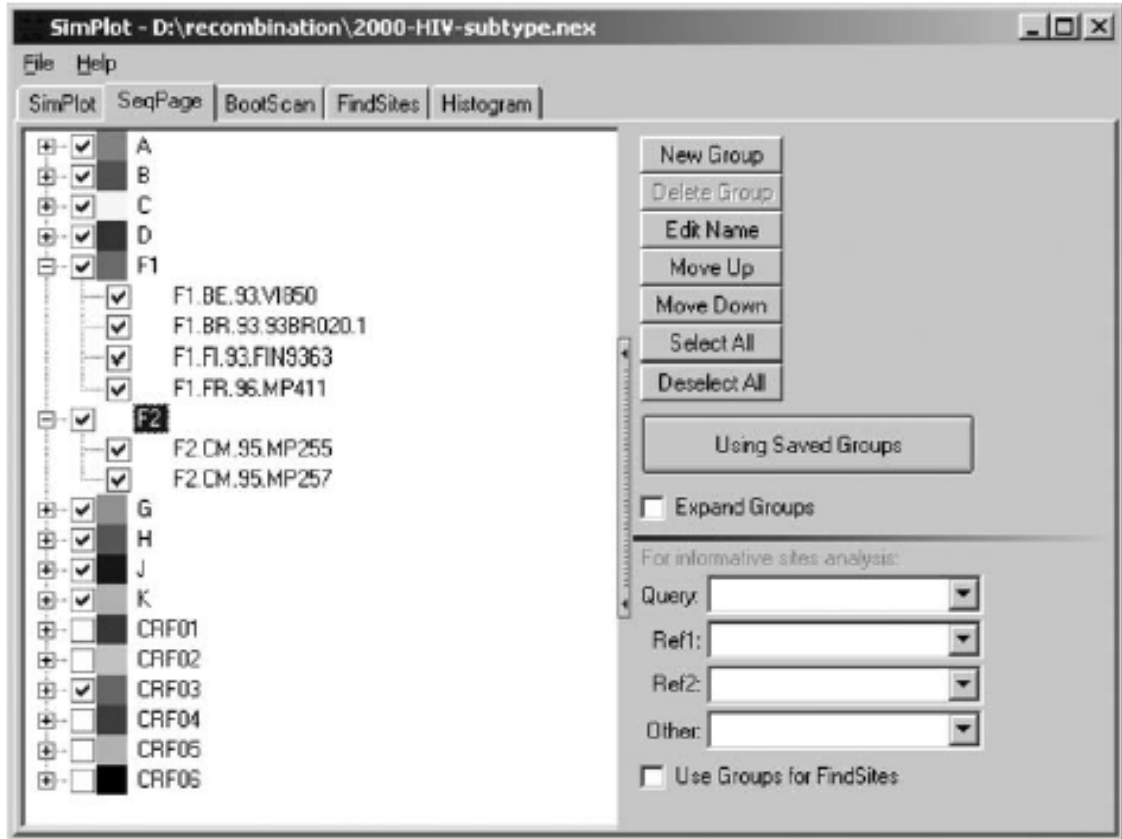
SimPlot - D:\recombination\2000-HIV-subtype.nex

File Help

SimPlot | SeqPage | BootScan | FindSites | Histogram

A
B
C
D
F1
F1.BE.93.VI850
F1.BR.93.93BR020.1
F1.FI.93.FIN9363
F1.FR.96.MP411
F2
F2.CM.95.MP255
F2.CM.95.MP257
G
H
J
K
CRF01
CRF02
CRF03
CRF04
CRF05
CRF06

New Group
Delete Group
Edit Name
Move Up
Move Down
Select All
Deselect All

Using Saved Groups

Expand Groups

For informative sites analysis:
Query:
Ref1:
Ref2:
Other:

Use Groups for FindSites